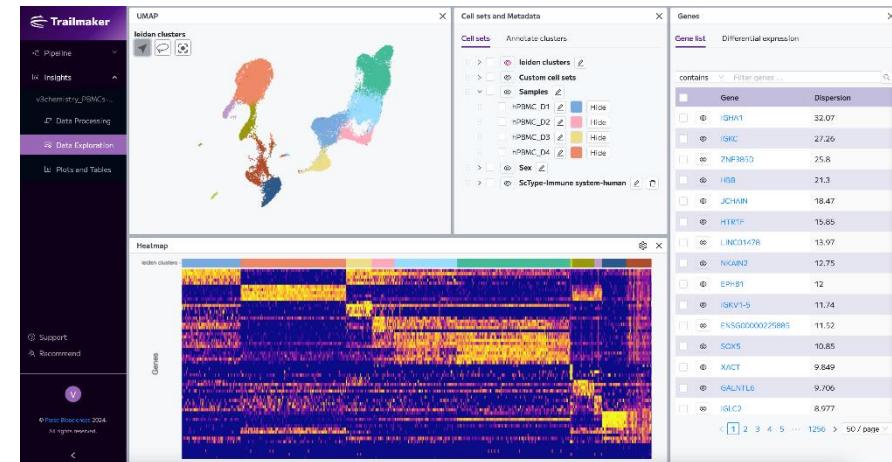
Trailmaker

Pipeline

Insights

v3chemistry_PBMCs-...

Data Processing

Data Exploration

Plots and Tables

Support

Recommend

V

© Parse Biosciences 2024. All rights reserved.

UMAP

leiden clusters

Cell sets and Metadata

Cell sets

Annotate clusters

leiden clusters

Custom cell sets

Samples

hPBMC_D1 Hide

hPBMC_D2 Hide

hPBMC_D3 Hide

hPBMC_D4 Hide

Sex

ScType-Immune system-human

Genes

Gene list

Differential expression

contains

Filter genes ...

| Gene | Dispersion |
|---|---|
| IGHA1 | 32.07 |
| IGKC | 27.26 |
| ZNF385D | 25.8 |
| HBB | 21.3 |
| JCHAIN | 18.47 |
| HTR1F | 15.85 |
| LINC01478 | 13.97 |
| NKAIN2 | 12.75 |
| EPHB1 | 12 |
| IGKV1-5 | 11.74 |
| ENSG00000225885 | 11.52 |
| SOX5 | 10.85 |
| XACT | 9.849 |
| GALNTL6 | 9.706 |
| IGLC2 | 8.977 |

1 2 3 4 5 ··· 1256 > 50 / page

Heatmap

leiden clusters

Genes